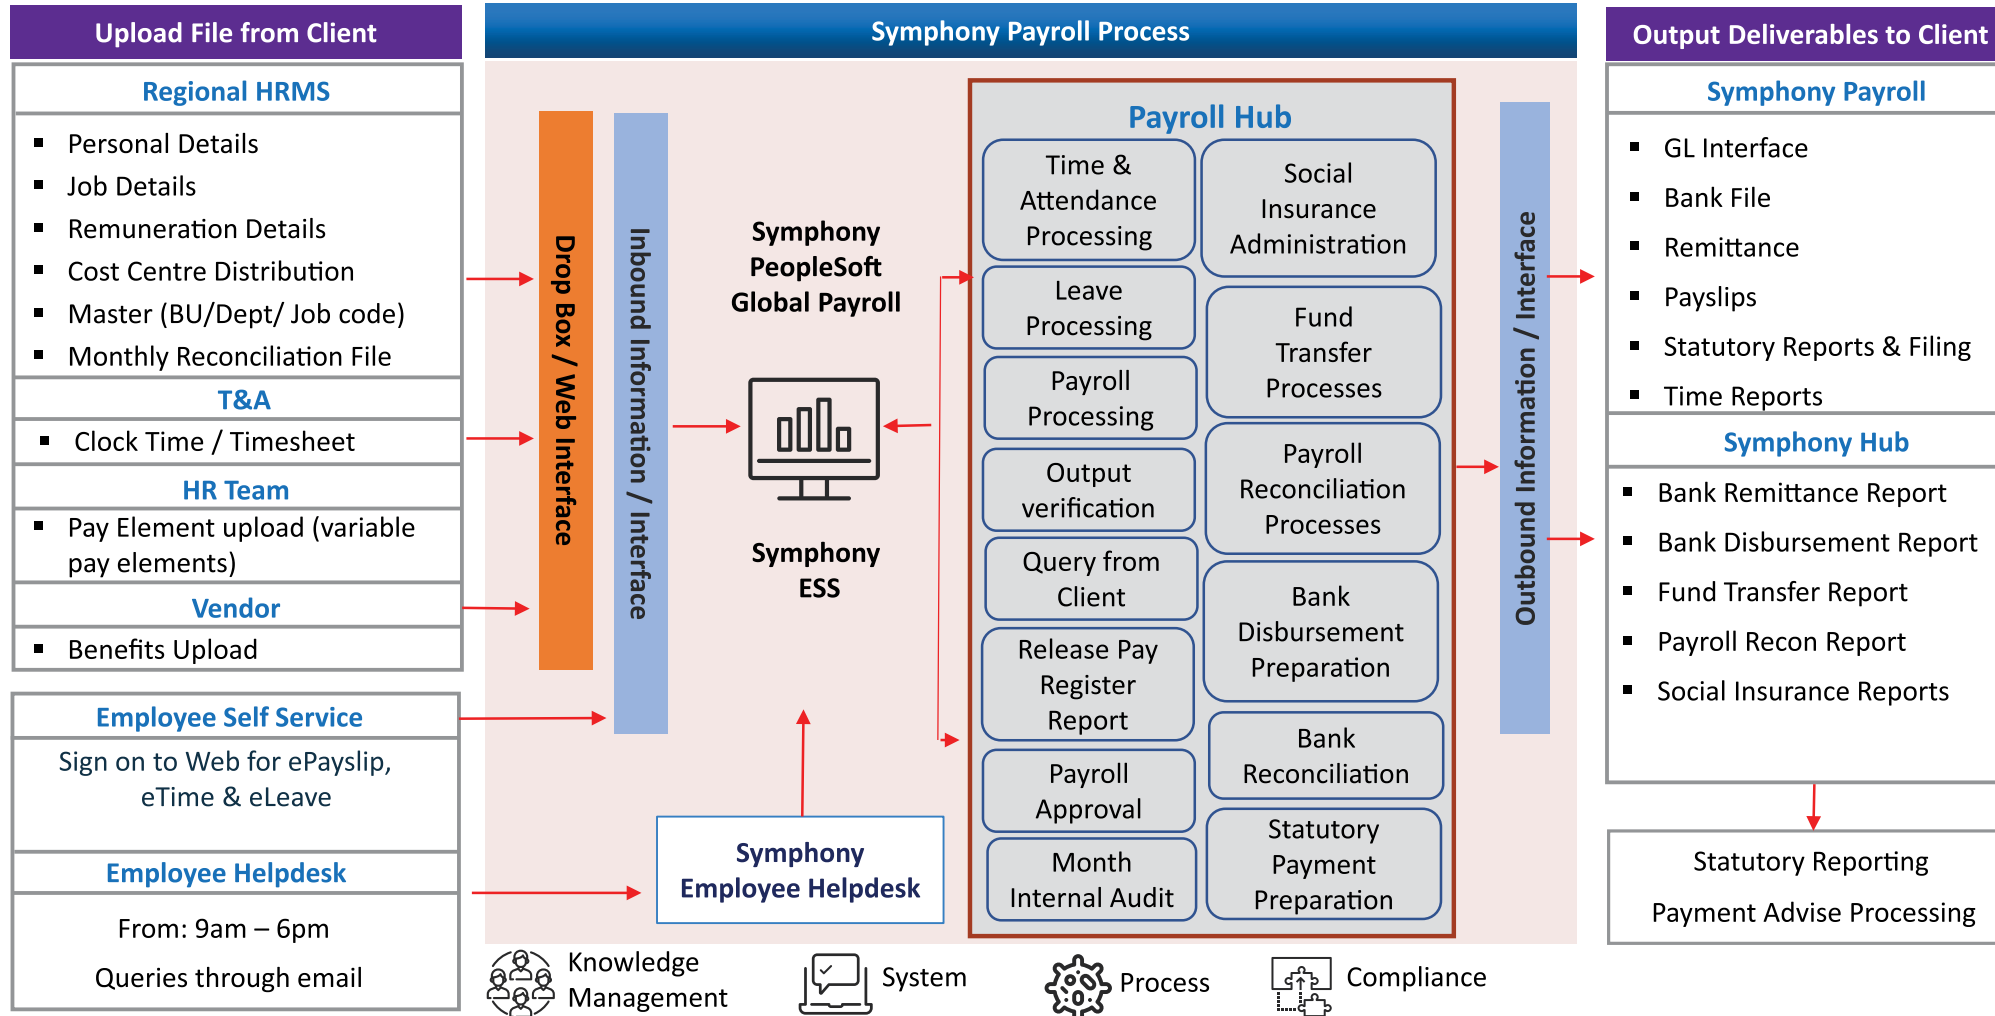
Upload File from Client

Regional HRMS

- Personal Details
- Job Details
- Remuneration Details
- Cost Centre Distribution
- Master (BU/Dept/ Job code)
- Monthly Reconciliation File

T&A

- Clock Time / Timesheet

HR Team

- Pay Element upload (variable pay elements)

Vendor

- Benefits Upload

Employee Self Service

Sign on to Web for ePayslip, eTime & eLeave

Employee Helpdesk

From: 9am – 6pm

Queries through email

Symphony Payroll Process

Drop Box / Web Interface

Inbound Information / Interface

Symphony PeopleSoft Global Payroll

Symphony ESS

Symphony Employee Helpdesk

Payroll Hub

Time & Attendance Processing

Social Insurance Administration

Leave Processing

Fund Transfer Processes

Payroll Processing

Payroll Reconciliation Processes

Output verification

Query from Client

Bank Disbursement Preparation

Release Pay Register Report

Bank Reconciliation

Payroll Approval

Statutory Payment Preparation

Month Internal Audit

Outbound Information / Interface

Output Deliverables to Client

Symphony Payroll

- GL Interface
- Bank File
- Remittance
- Payslips
- Statutory Reports & Filing
- Time Reports

Symphony Hub

- Bank Remittance Report
- Bank Disbursement Report
- Fund Transfer Report
- Payroll Recon Report
- Social Insurance Reports

Statutory Reporting

Payment Advise Processing

Knowledge Management

System

Process

Compliance